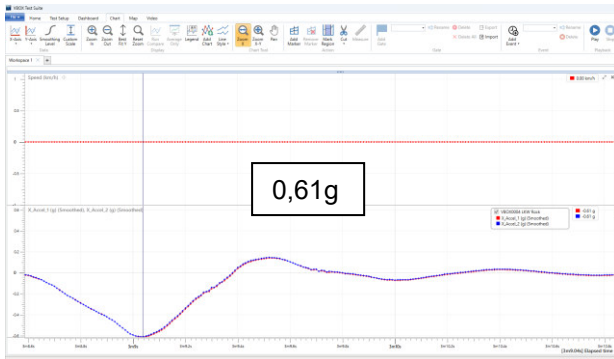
VBOX Test Suite

File | Home | Test Setup | Dashboard | Chart | Map | Video

X-Axis | Y-Axis | Smoothing Level | Custom Scale | Zoom In | Zoom Out | Best Fit | Reset Zoom | Run Compare | Average Only | Legend | Add Chart | Line Style | Zoom X | Zoom X-Y | Pan | Add Marker | Remove Marker | Mark Region | Cut | Measure | Add Gate | Rename | Delete | Delete All | Export | Import | Add Event | Rename | Delete | Play | Stop

Axes | Display | Chart Tool | Annex | Gate | Event | Playback

Workspace 1

Speed (km/h)

0.00 km/h

0,61g

X_Accel_1 (g) (Smoothed), X_Accel_2 (g) (Smoothed)

VBOX0004 vbox.vbo
X_Accel_1 (g) (Smoothed)
X_Accel_2 (g) (Smoothed)

-0.61 g
-0.61 g

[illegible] Elapsed time